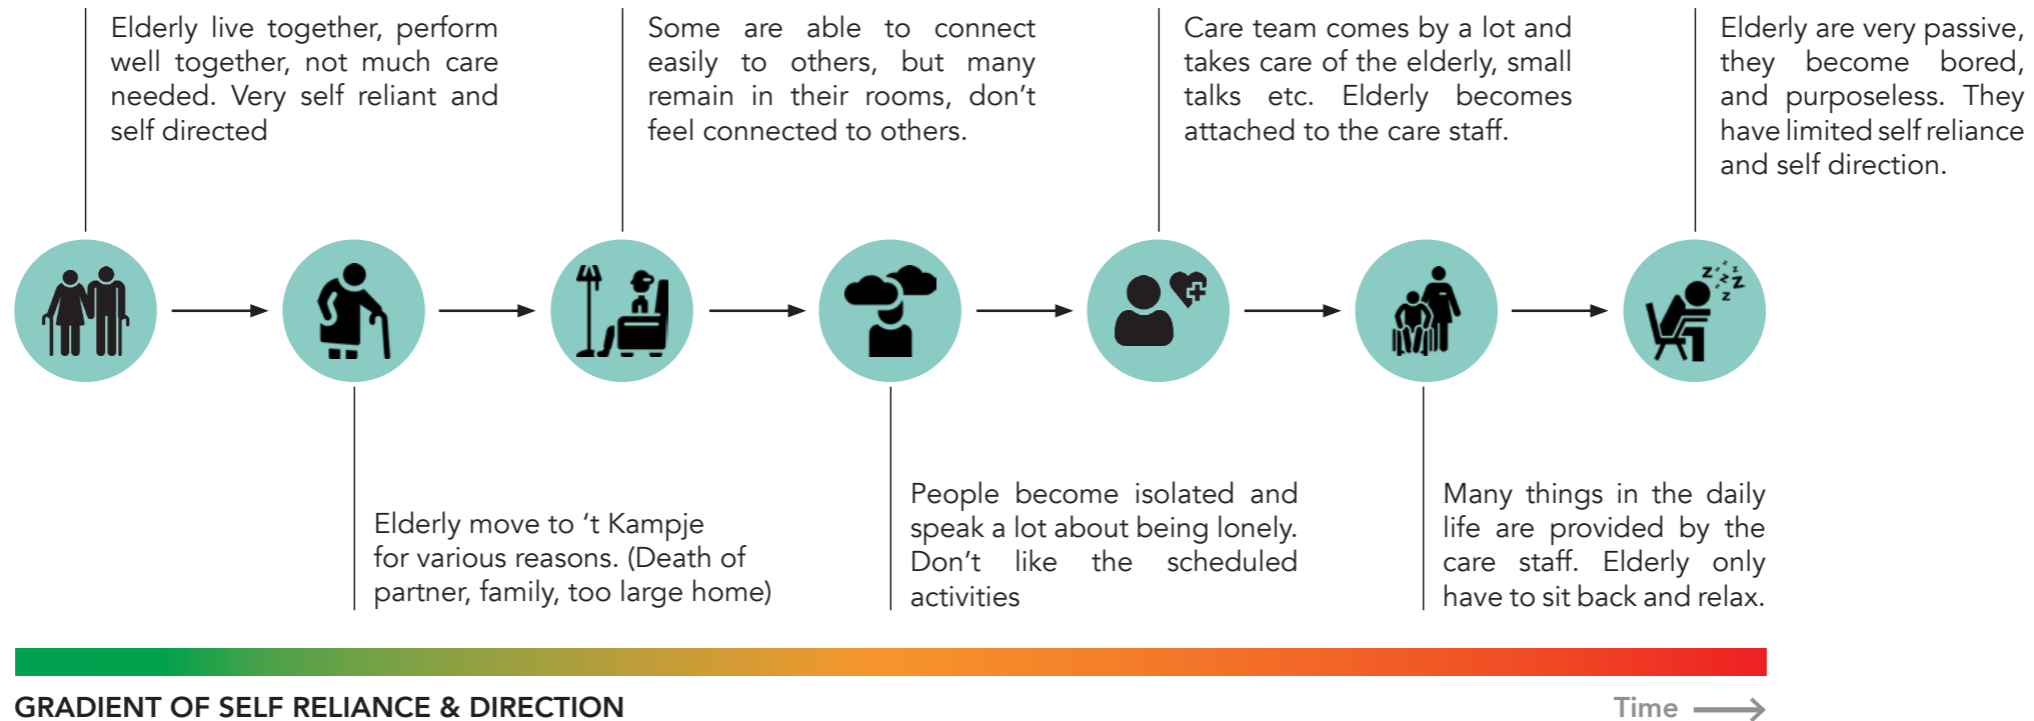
Elderly live together, perform well together, not much care needed. Very self reliant and self directed

Some are able to connect easily to others, but many remain in their rooms, don't feel connected to others.

Care team comes by a lot and takes care of the elderly, small talks etc. Elderly becomes attached to the care staff.

Elderly are very passive, they become bored, and purposeless. They have limited self reliance and self direction.

Elderly move to 't Kampje for various reasons. (Death of partner, family, too large home)

People become isolated and speak a lot about being lonely. Don't like the scheduled activities

Many things in the daily life are provided by the care staff. Elderly only have to sit back and relax.

GRADIENT OF SELF RELIANCE & DIRECTION

Time